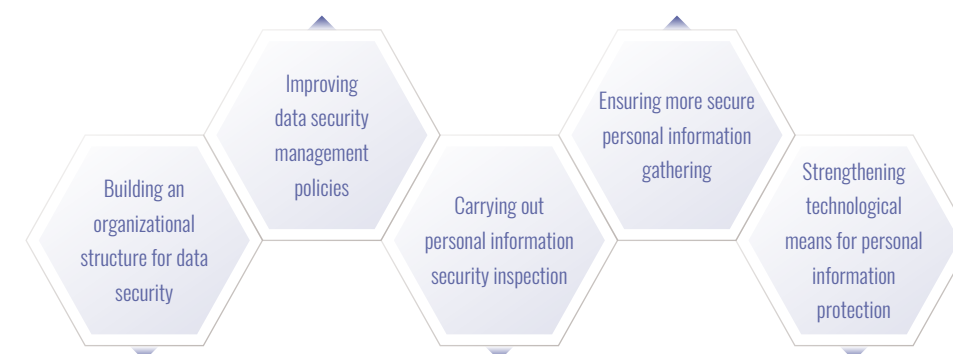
Building an organizational structure for data security

Improving data security management policies

Carrying out personal information security inspection

Ensuring more secure personal information gathering

Strengthening technological means for personal information protection